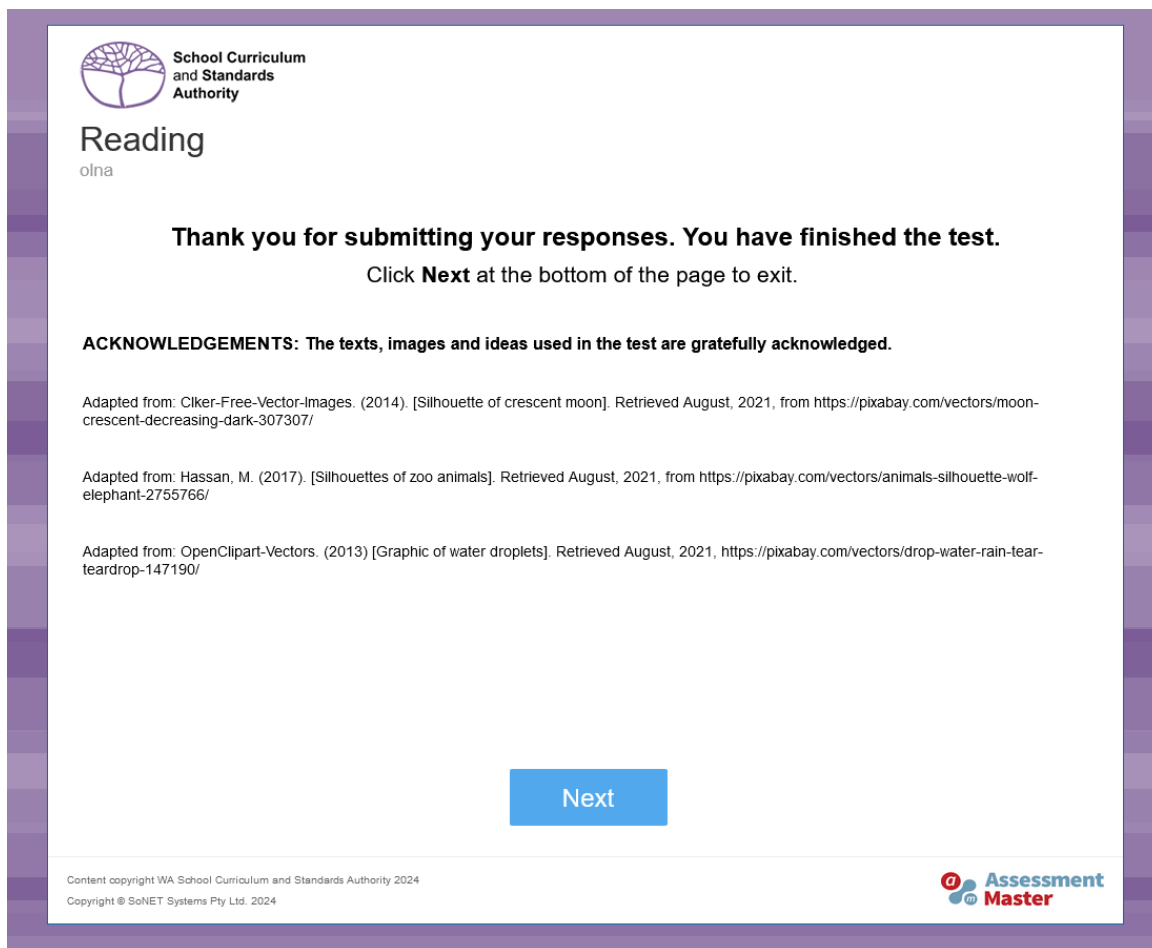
School Curriculum and Standards Authority

Reading
olna

Thank you for submitting your responses. You have finished the test.
Click **Next** at the bottom of the page to exit.

ACKNOWLEDGEMENTS: The texts, images and ideas used in the test are gratefully acknowledged.

Adapted from: Clker-Free-Vector-Images. (2014). [Silhouette of crescent moon]. Retrieved August, 2021, from https://pixabay.com/vectors/moon-crescent-decreasing-dark-307307/

Adapted from: Hassan, M. (2017). [Silhouettes of zoo animals]. Retrieved August, 2021, from https://pixabay.com/vectors/animals-silhouette-wolf-elephant-2755766/

Adapted from: OpenClipart-Vectors. (2013) [Graphic of water droplets]. Retrieved August, 2021, https://pixabay.com/vectors/drop-water-rain-tear-teardrop-147190/

Next

Content copyright WA School Curriculum and Standards Authority 2024
Copyright © SoNET Systems Pty Ltd. 2024

Assessment Master